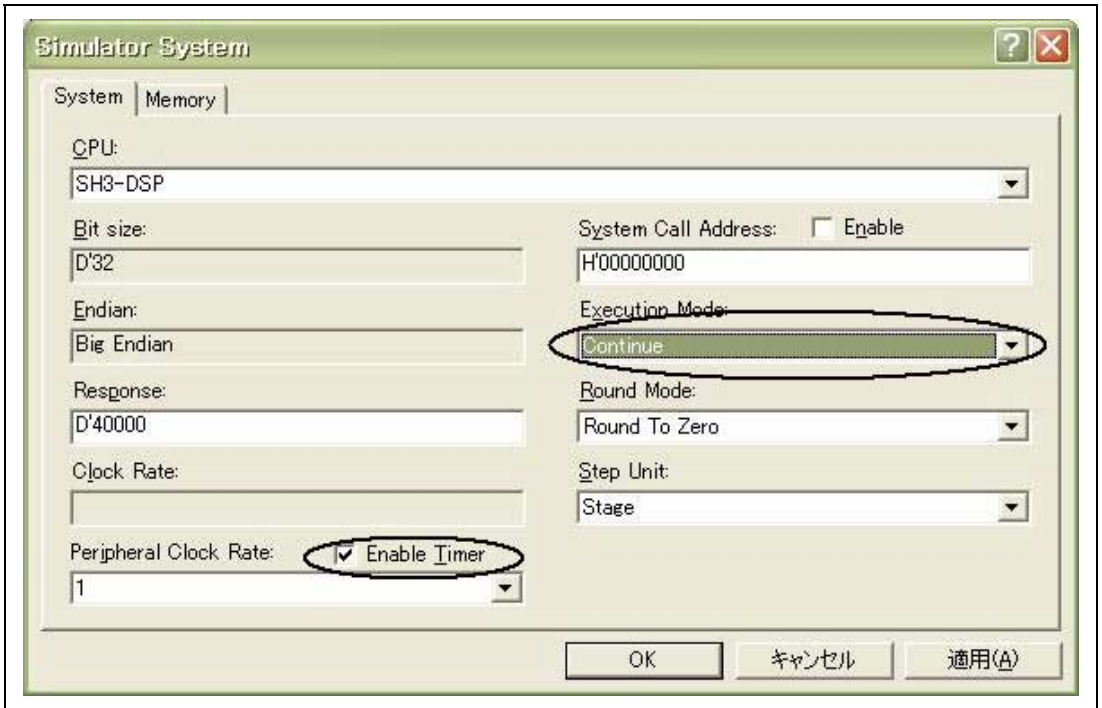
Simulator System

System | Memory

CPU:
SH3-DSP

Bit size:
D'32

Endian:
Big Endian

Response:
D'40000

Clock Rate:

Peripheral Clock Rate:
Enable Timer
1

System Call Address:
Enable
H'00000000

Execution Mode:
Continue

Round Mode:
Round To Zero

Step Unit:
Stage

OK
キャンセル
適用(A)